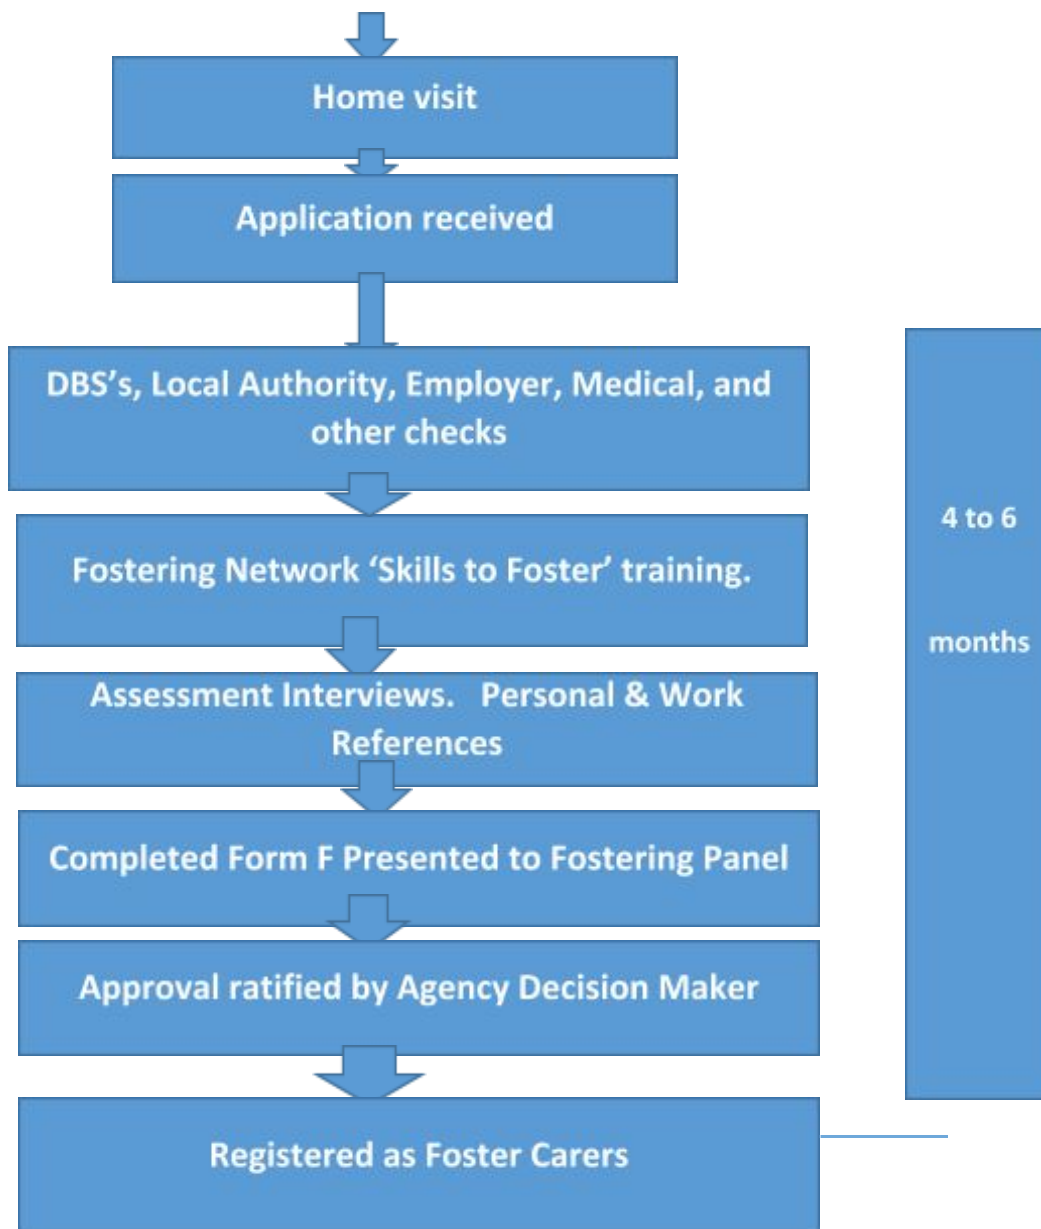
Home visit

Application received

DBS’s, Local Authority, Employer, Medical, and other checks

Fostering Network ‘Skills to Foster’ training.

Assessment Interviews. Personal & Work References

Completed Form F Presented to Fostering Panel

Approval ratified by Agency Decision Maker

Registered as Foster Carers

4 to 6

months